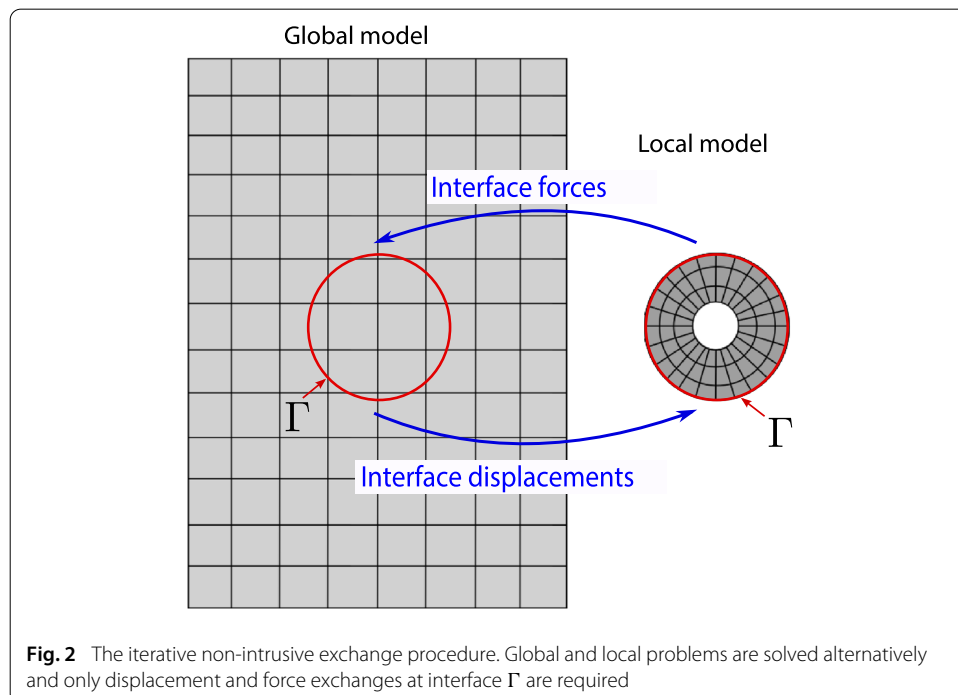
Global model

Local model

Interface forces

$\Gamma$

$\Gamma$

Interface displacements

**Fig. 2** The iterative non-intrusive exchange procedure. Global and local problems are solved alternatively and only displacement and force exchanges at interface $\Gamma$ are required